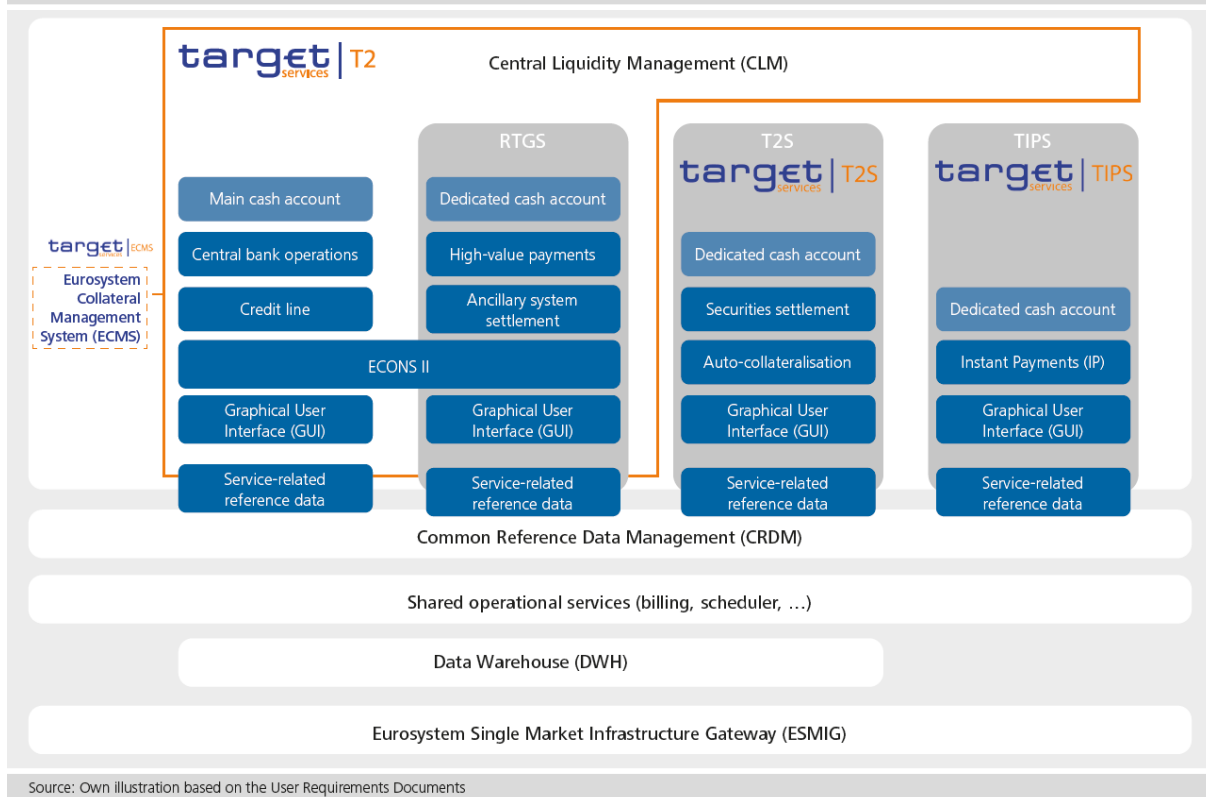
target services | T2

Central Liquidity Management (CLM)

RTGS

T2S

target services | T2S

TIPS

target services | TIPS

target services | ECMS

Eurosystem Collateral Management System (ECMS)

Main cash account

Central bank operations

Credit line

Dedicated cash account

High-value payments

Ancillary system settlement

ECONS II

Graphical User Interface (GUI)

Service-related reference data

Graphical User Interface (GUI)

Service-related reference data

Dedicated cash account

Securities settlement

Auto-collateralisation

Graphical User Interface (GUI)

Service-related reference data

Dedicated cash account

Instant Payments (IP)

Graphical User Interface (GUI)

Service-related reference data

Common Reference Data Management (CRDM)

Shared operational services (billing, scheduler, …)

Data Warehouse (DWH)

Eurosystem Single Market Infrastructure Gateway (ESMIG)

Source: Own illustration based on the User Requirements Documents